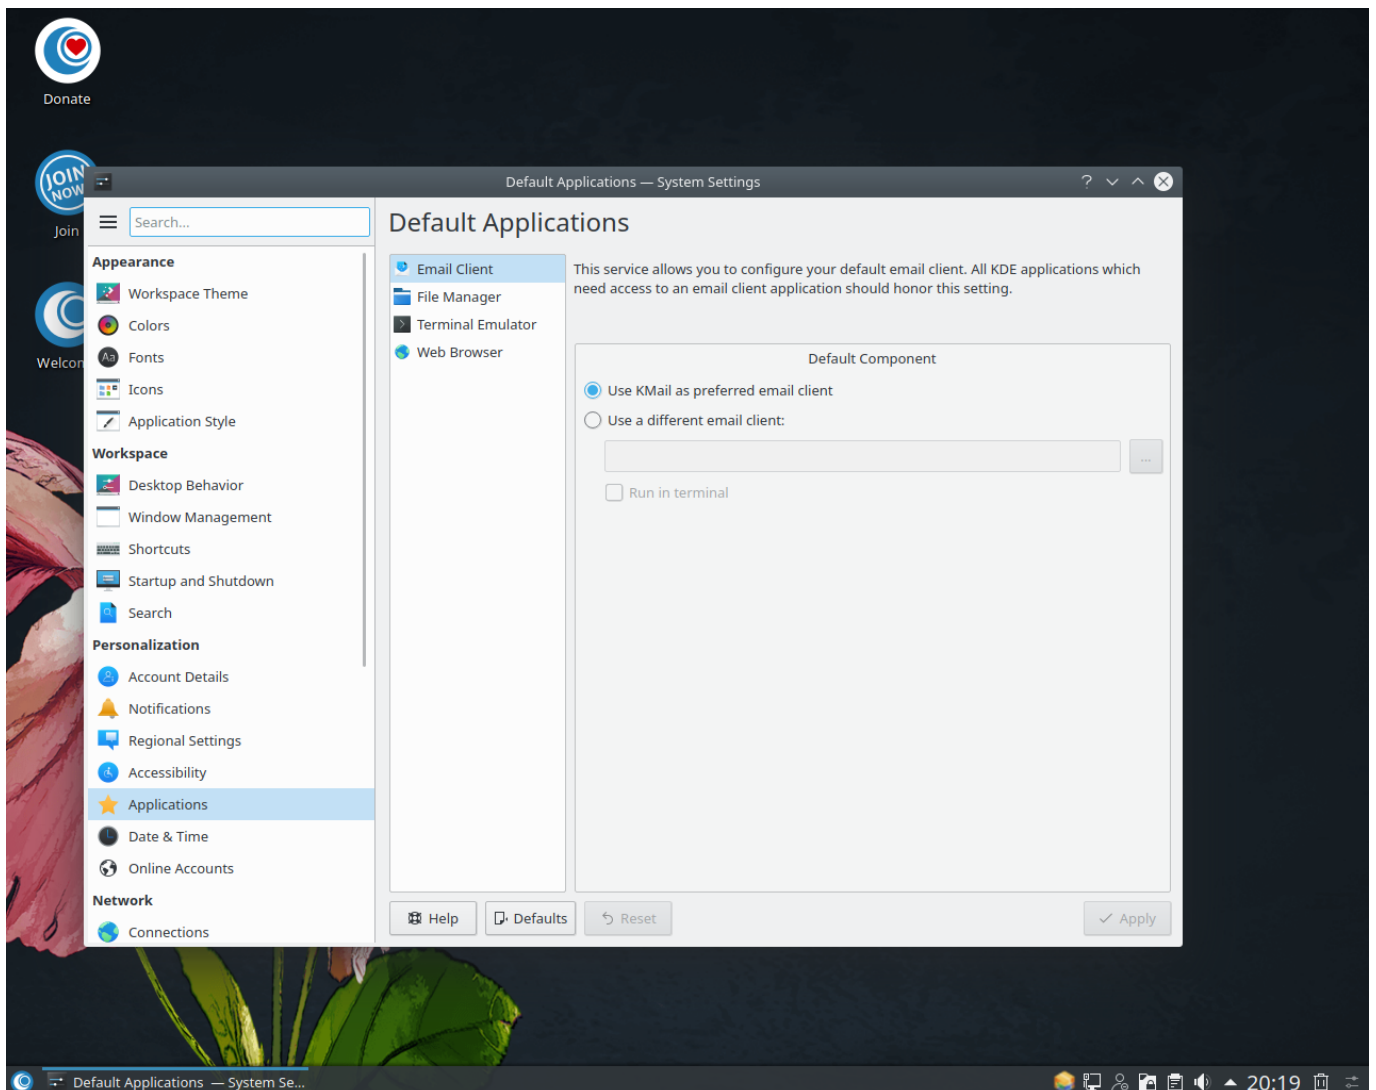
Donate

JOIN NOW

Join

Welcon

Default Applications — System Settings

Search...

Appearance

Workspace Theme

Colors

Fonts

Icons

Application Style

Workspace

Desktop Behavior

Window Management

Shortcuts

Startup and Shutdown

Search

Personalization

Account Details

Notifications

Regional Settings

Accessibility

Applications

Date & Time

Online Accounts

Network

Connections

Default Applications

Email Client

File Manager

Terminal Emulator

Web Browser

This service allows you to configure your default email client. All KDE applications which need access to an email client application should honor this setting.

Default Component

Use KMail as preferred email client

Use a different email client:

...

Run in terminal

Help

Defaults

Reset

Apply

Default Applications — System Se...

20:19